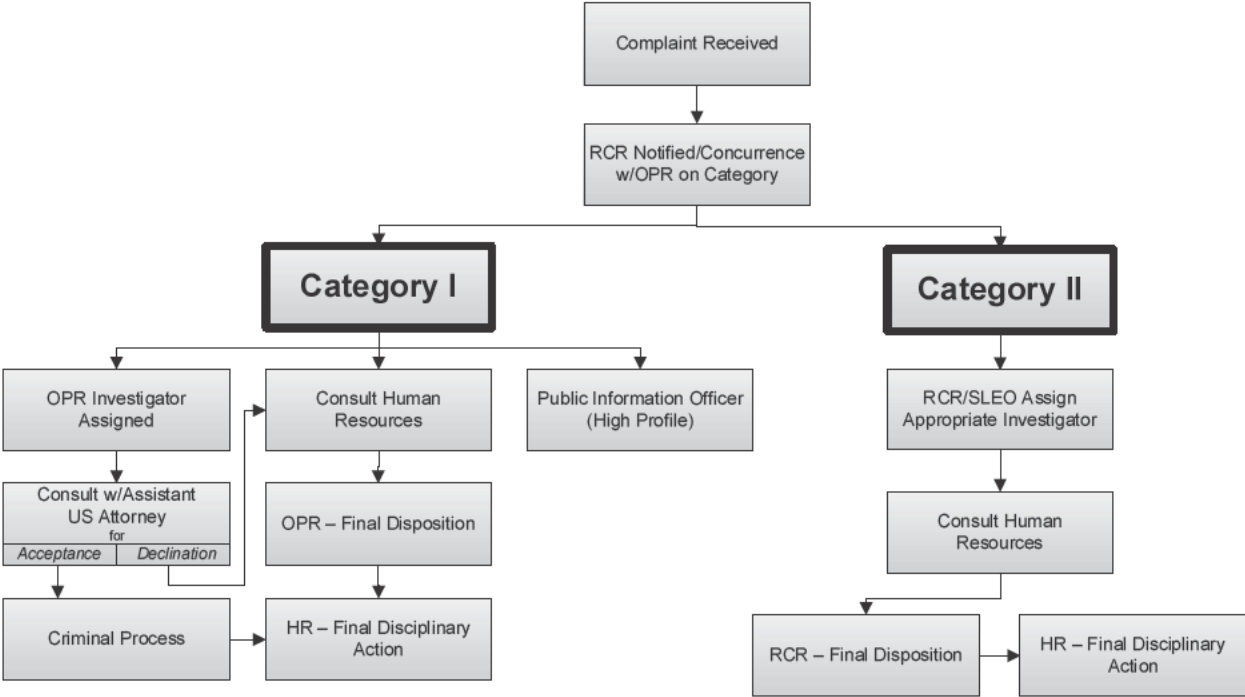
Complaint Received

RCR Notified/Concurrence w/OPR on Category

Category I

Category II

OPR Investigator Assigned

Consult Human Resources

Public Information Officer (High Profile)

RCR/SLEO Assign Appropriate Investigator

Consult w/Assistant US Attorney for

Acceptance

Declination

OPR – Final Disposition

Consult Human Resources

Criminal Process

HR – Final Disciplinary Action

RCR – Final Disposition

HR – Final Disciplinary Action